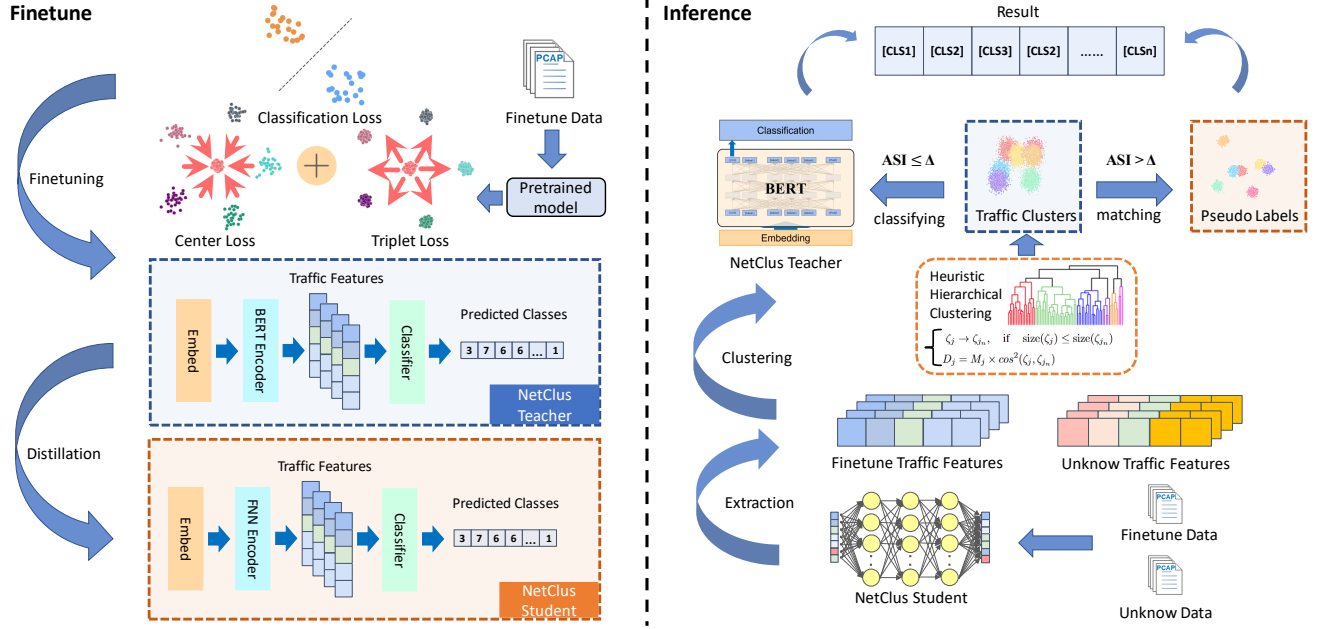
Finetune

Classification Loss

PCAP

Finetune Data

Finetuning

Center Loss

Triplet Loss

Pretrained model

Traffic Features

Embed

BERT Encoder

Classifier

Predicted Classes

| 3 | 7 | 6 | 6 | ... | 1 |
|---|---|---|---|---|---|

NetClus Teacher

Distillation

Traffic Features

Embed

FNN Encoder

Classifier

Predicted Classes

| 3 | 7 | 6 | 6 | ... | 1 |
|---|---|---|---|---|---|

NetClus Student

Inference

Result

| [CLS1] | [CLS2] | [CLS3] | [CLS2] | ...... | [CLSn] |
|---|---|---|---|---|---|

Classification

BERT

Embedding

$ASI \leq \Delta$

classifying

Traffic Clusters

$ASI > \Delta$

matching

Pseudo Labels

NetClus Teacher

Heuristic Hierarchical Clustering

$\zeta_j \to \zeta_{j_n}, \quad \text{if} \quad \text{size}(\zeta_j) \leq \text{size}(\zeta_{j_n})$
$D_j = M_j \times cos^2(\zeta_j, \zeta_{j_n})$

Clustering

Finetune Traffic Features

Unknow Traffic Features

Extraction

PCAP

Finetune Data

PCAP

NetClus Student

Unknow Data